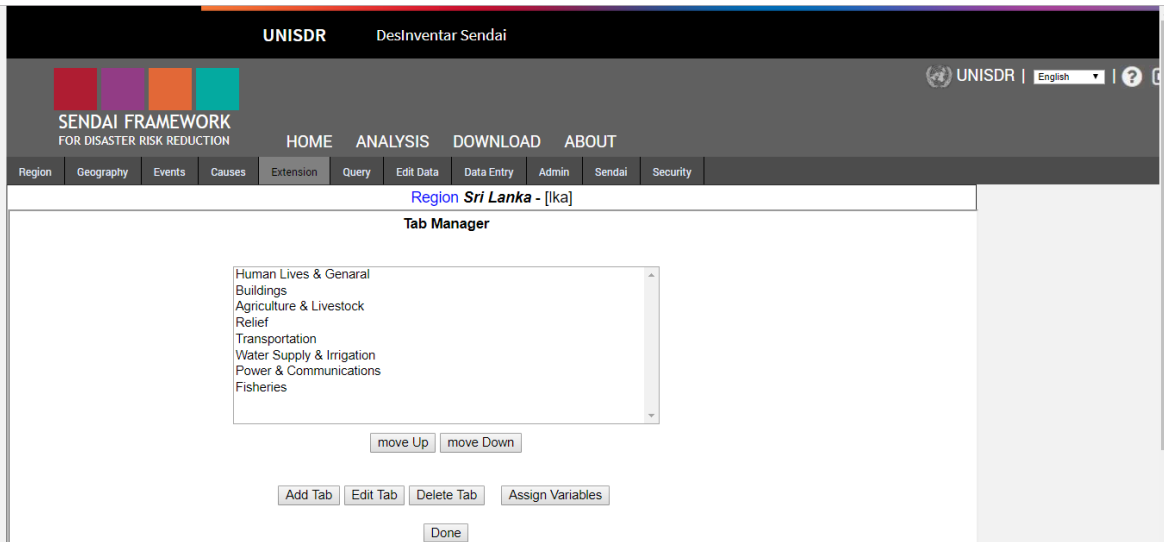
UNISDR DesInventar Sendai

SENDAI FRAMEWORK
FOR DISASTER RISK REDUCTION

HOME ANALYSIS DOWNLOAD ABOUT

UNISDR | English | ?

Region Geography Events Causes Extension Query Edit Data Data Entry Admin Sendai Security

Region Sri Lanka - [lka]

Tab Manager

Human Lives & Genaral
Buildings
Agriculture & Livestock
Relief
Transportation
Water Supply & Irrigation
Power & Communications
Fisheries

move Up move Down

Add Tab Edit Tab Delete Tab Assign Variables

Done